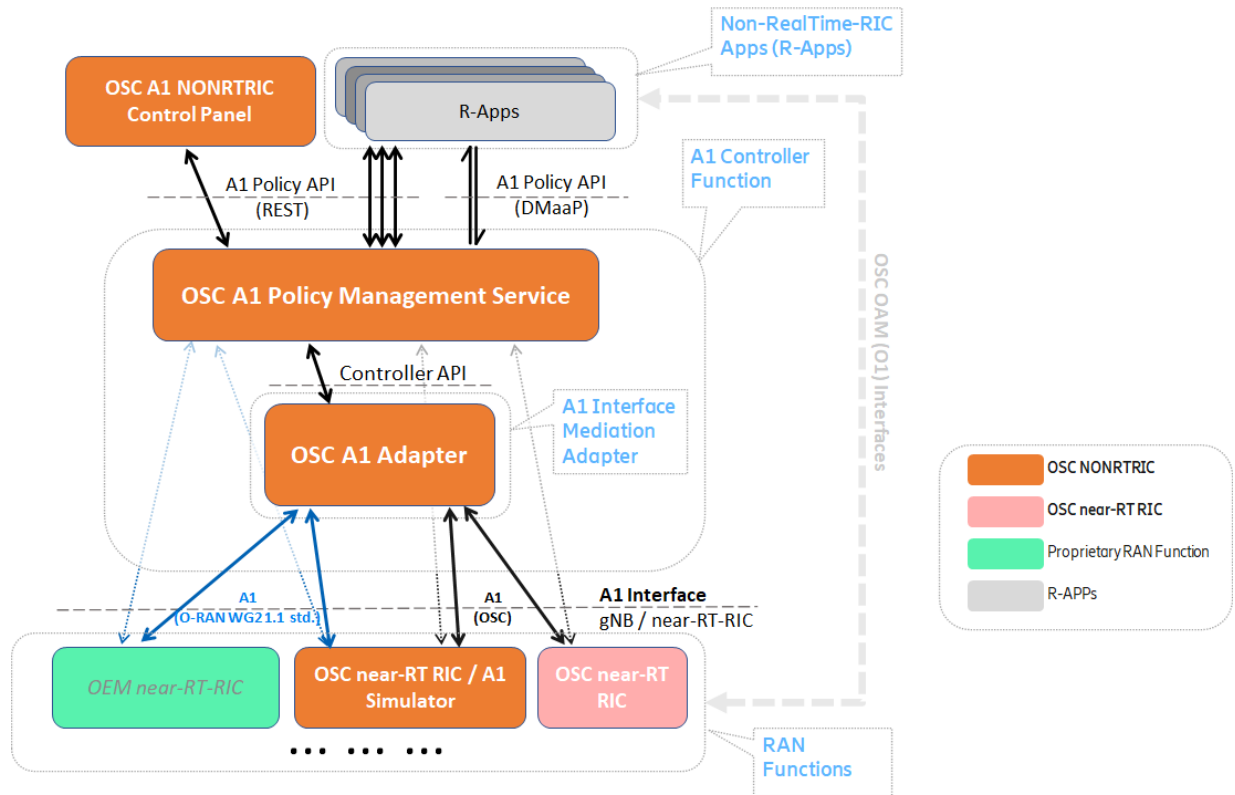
Non-RealTime-RIC Apps (R-Apps)

OSC A1 NONRTRIC Control Panel

R-Apps

A1 Policy API (REST)

A1 Policy API (DMaaP)

A1 Controller Function

OSC OAM (O1) Interfaces

OSC A1 Policy Management Service

Controller API

A1 Interface Mediation Adapter

OSC A1 Adapter

A1 (O-RAN WG21.1 std.)

A1 (OSC)

A1 Interface

gNB / near-RT-RIC

OEM near-RT-RIC

OSC near-RT RIC / A1 Simulator

OSC near-RT RIC

... ... ...

RAN Functions

OSC NONRTRIC

OSC near-RT RIC

Proprietary RAN Function

R-APPs